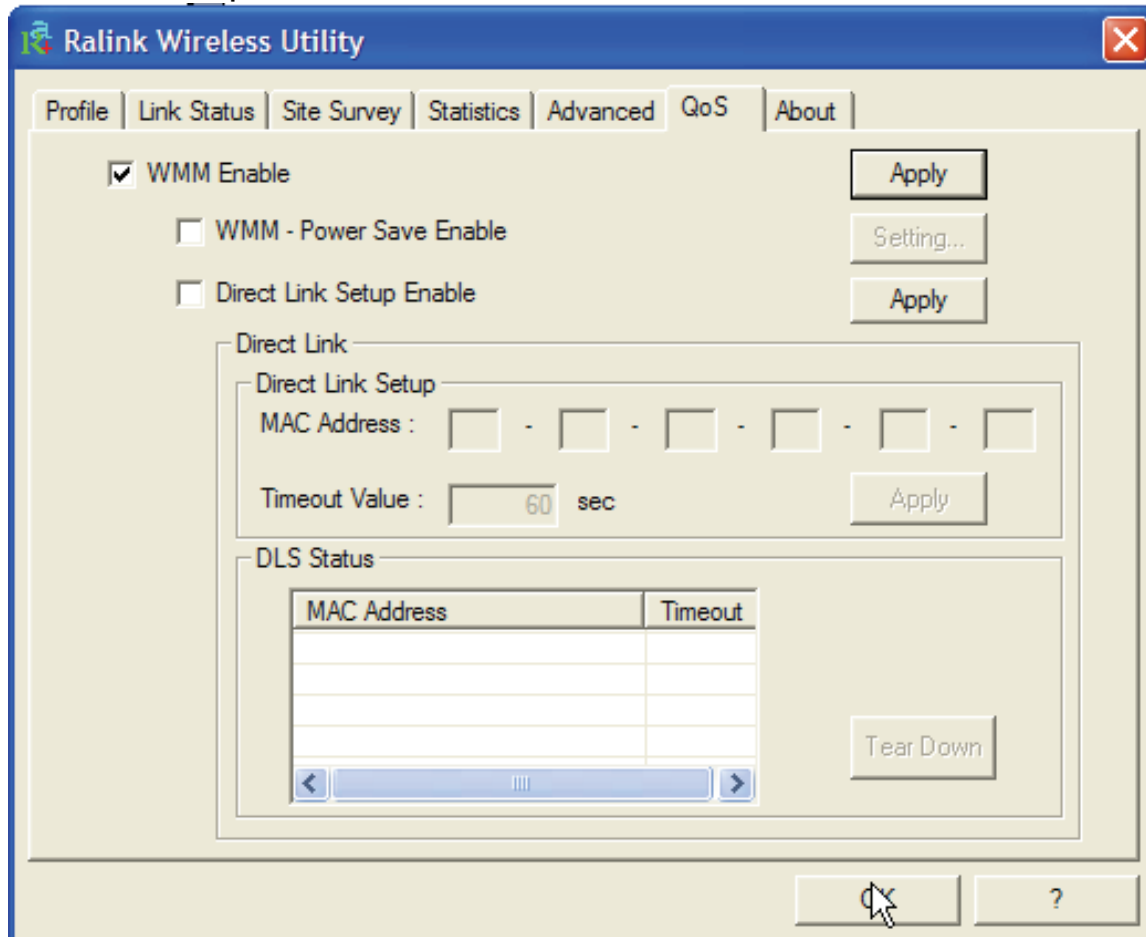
Ralink Wireless Utility

Profile | Link Status | Site Survey | Statistics | Advanced | QoS | About

WMM Enable

Apply

WMM - Power Save Enable

Setting...

Direct Link Setup Enable

Apply

Direct Link

Direct Link Setup

MAC Address : - - - - -

Timeout Value : 60 sec

Apply

DLS Status

| MAC Address | Timeout |
|---|---|
| | |
| | |
| | |
| | |

Tear Down

OK

?